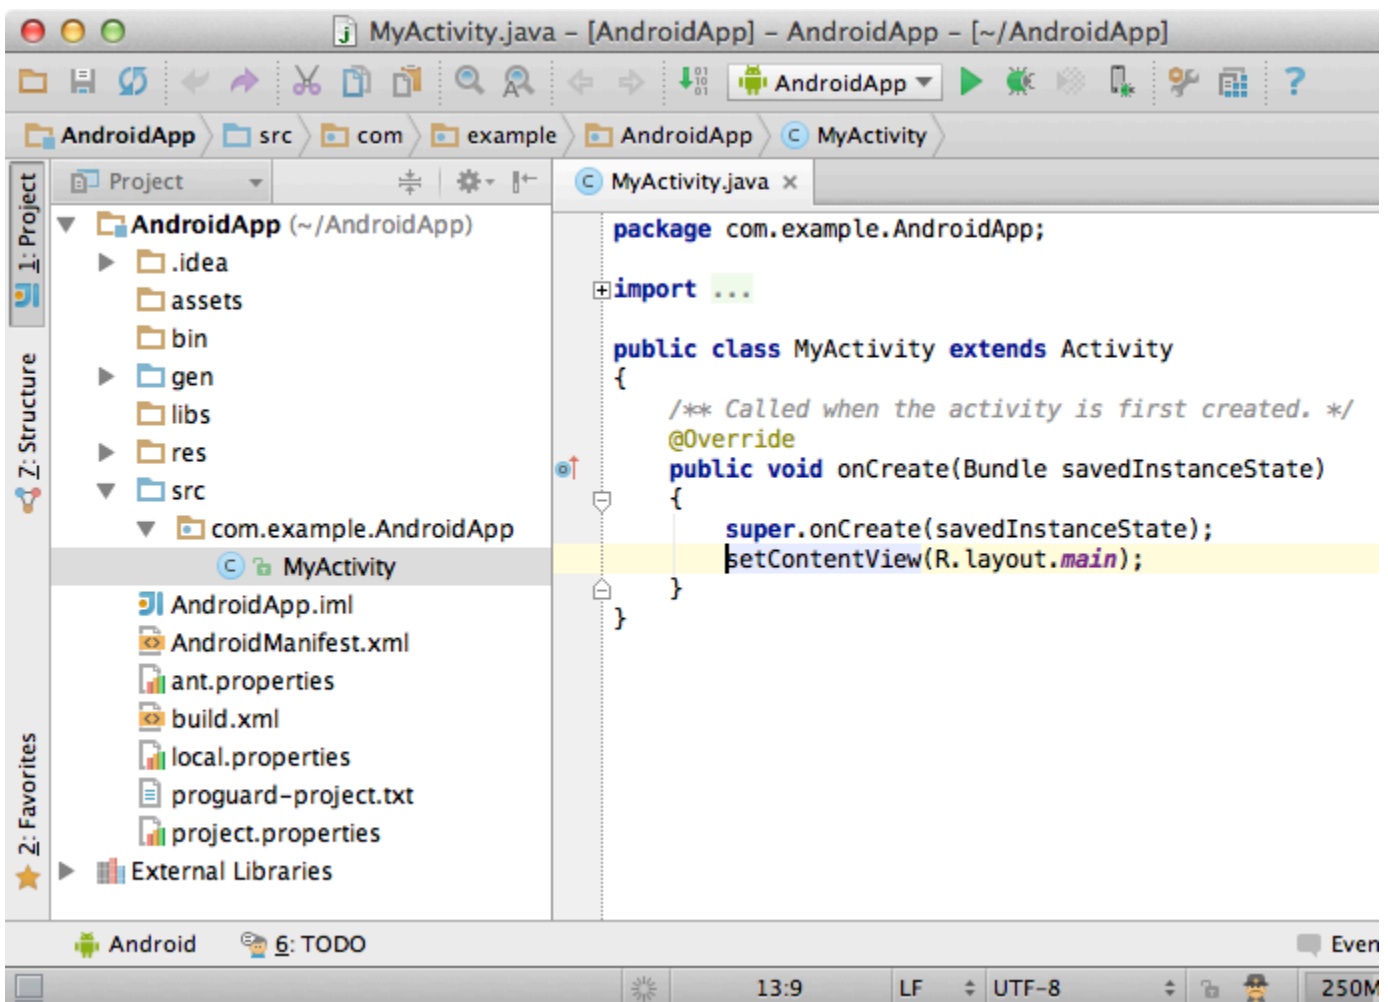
MyActivity.java – [AndroidApp] – AndroidApp – [~/AndroidApp]

AndroidApp

AndroidApp › src › com › example › AndroidApp › MyActivity

1: Project
7: Structure
2: Favorites

Project

AndroidApp (~/AndroidApp)
.idea
assets
bin
gen
libs
res
src
com.example.AndroidApp
MyActivity
AndroidApp.iml
AndroidManifest.xml
ant.properties
build.xml
local.properties
proguard-project.txt
project.properties
External Libraries

MyActivity.java ×

package com.example.AndroidApp;

import ...

public class MyActivity extends Activity
{
/** Called when the activity is first created. */
@Override
public void onCreate(Bundle savedInstanceState)
{
super.onCreate(savedInstanceState);
setContentView(R.layout.main);
}
}

Android
6: TODO
Even

13:9
LF
UTF-8
250M